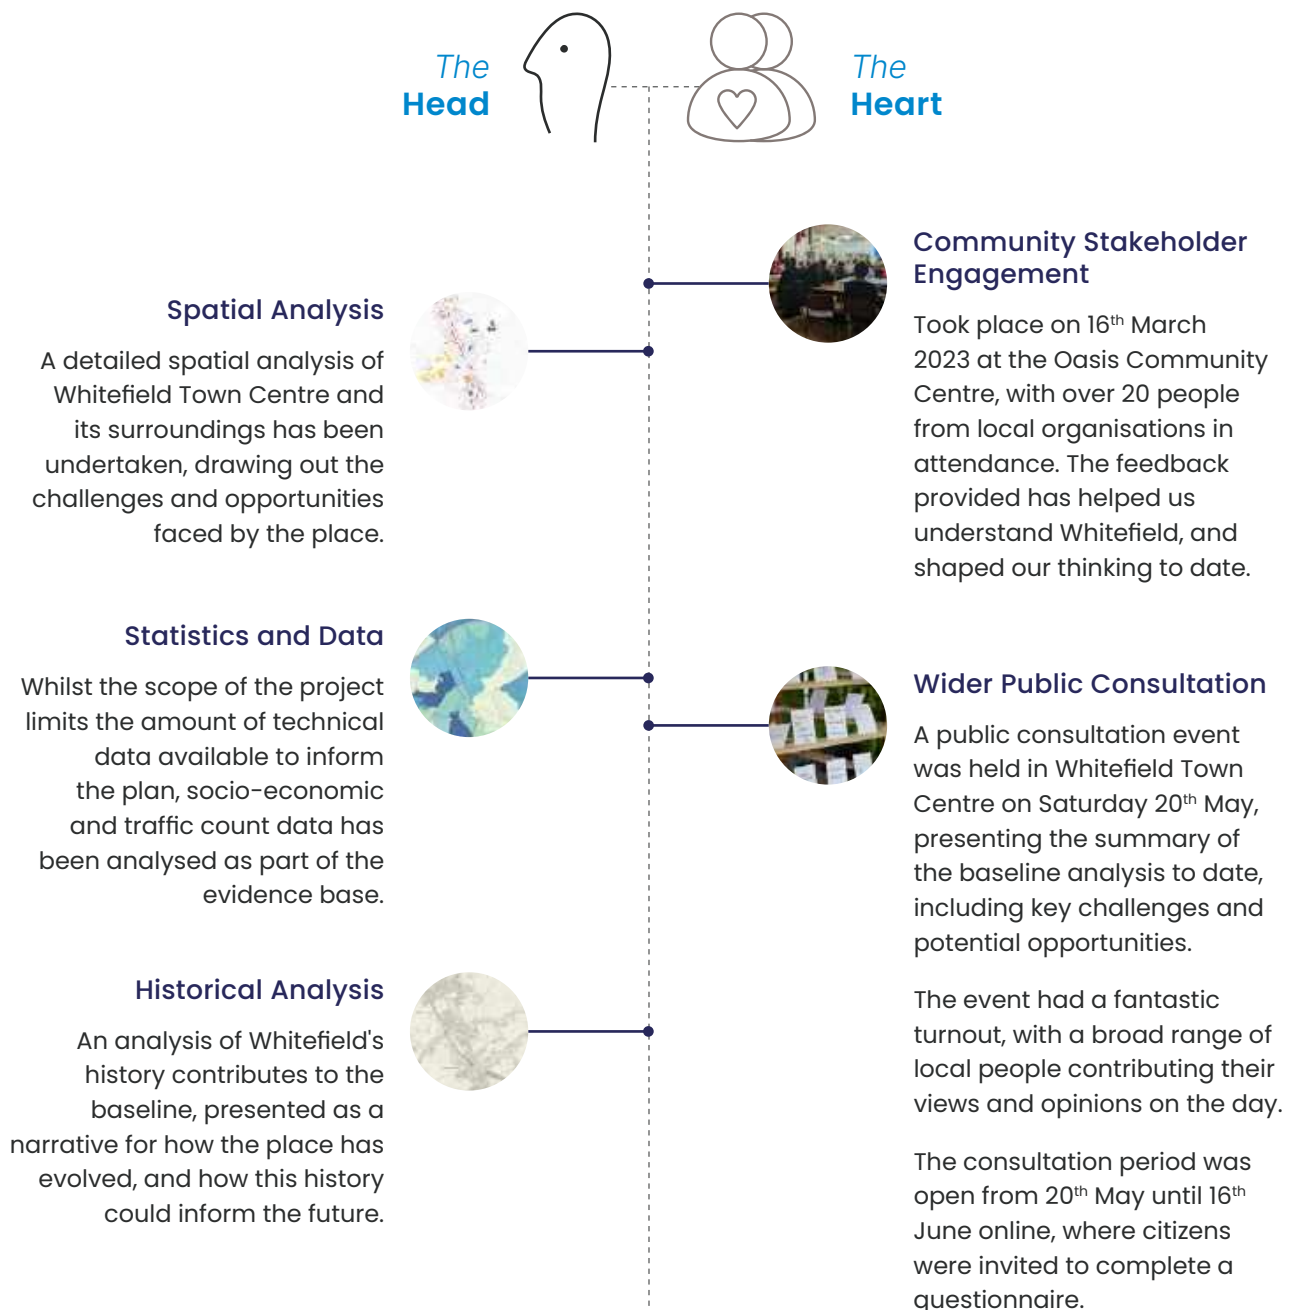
The Head

The Heart

Spatial Analysis

A detailed spatial analysis of Whitefield Town Centre and its surroundings has been undertaken, drawing out the challenges and opportunities faced by the place.

Statistics and Data

Whilst the scope of the project limits the amount of technical data available to inform the plan, socio-economic and traffic count data has been analysed as part of the evidence base.

Historical Analysis

An analysis of Whitefield's history contributes to the baseline, presented as a narrative for how the place has evolved, and how this history could inform the future.

Community Stakeholder Engagement

Took place on 16$^{th}$ March 2023 at the Oasis Community Centre, with over 20 people from local organisations in attendance. The feedback provided has helped us understand Whitefield, and shaped our thinking to date.

Wider Public Consultation

A public consultation event was held in Whitefield Town Centre on Saturday 20$^{th}$ May, presenting the summary of the baseline analysis to date, including key challenges and potential opportunities.

The event had a fantastic turnout, with a broad range of local people contributing their views and opinions on the day.

The consultation period was open from 20$^{th}$ May until 16$^{th}$ June online, where citizens were invited to complete a questionnaire.